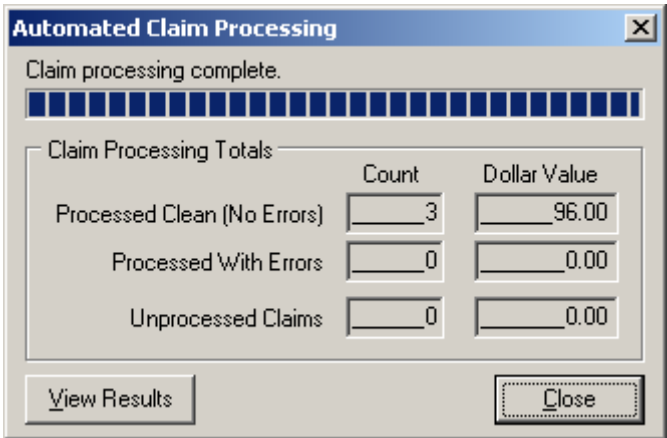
Automated Claim Processing

X

Claim processing complete.

Claim Processing Totals

| | Count | Dollar Value |
|---|---|---|
| Processed Clean (No Errors) | 3 | 96.00 |
| Processed With Errors | 0 | 0.00 |
| Unprocessed Claims | 0 | 0.00 |

View Results

Close